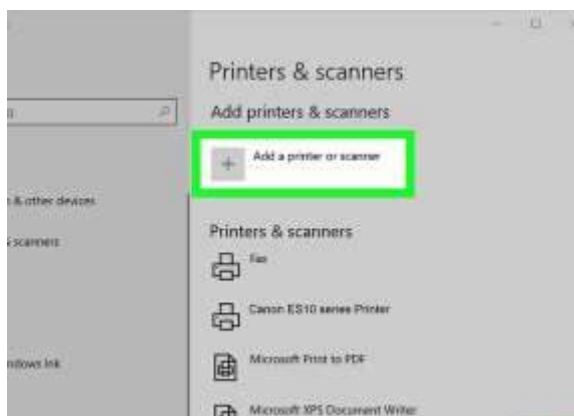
Printers & scanners

Add printers & scanners

Add a printer or scanner

& other devices

scanners

Printers & scanners

Fax

Canon ES10 series Printer

Microsoft Print to PDF

ndows Ink

Microsoft XPS Document Writer